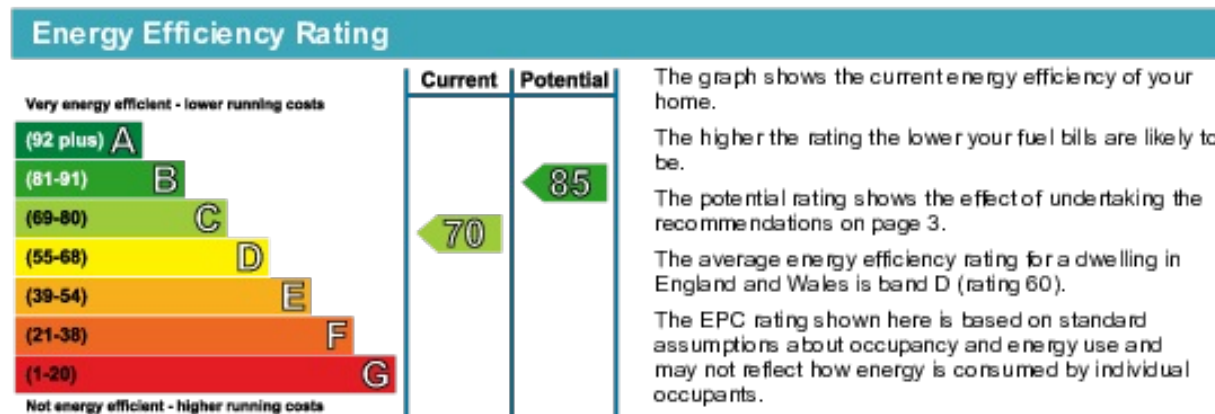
Energy Efficiency Rating

Very energy efficient - lower running costs

(92 plus) A

(81-91) B

(69-80) C

(55-68) D

(39-54) E

(21-38) F

(1-20) G

Not energy efficient - higher running costs

| Current | Potential |
|---|---|
| 70 | 85 |

The graph shows the current energy efficiency of your home.

The higher the rating the lower your fuel bills are likely to be.

The potential rating shows the effect of undertaking the recommendations on page 3.

The average energy efficiency rating for a dwelling in England and Wales is band D (rating 60).

The EPC rating shown here is based on standard assumptions about occupancy and energy use and may not reflect how energy is consumed by individual occupants.